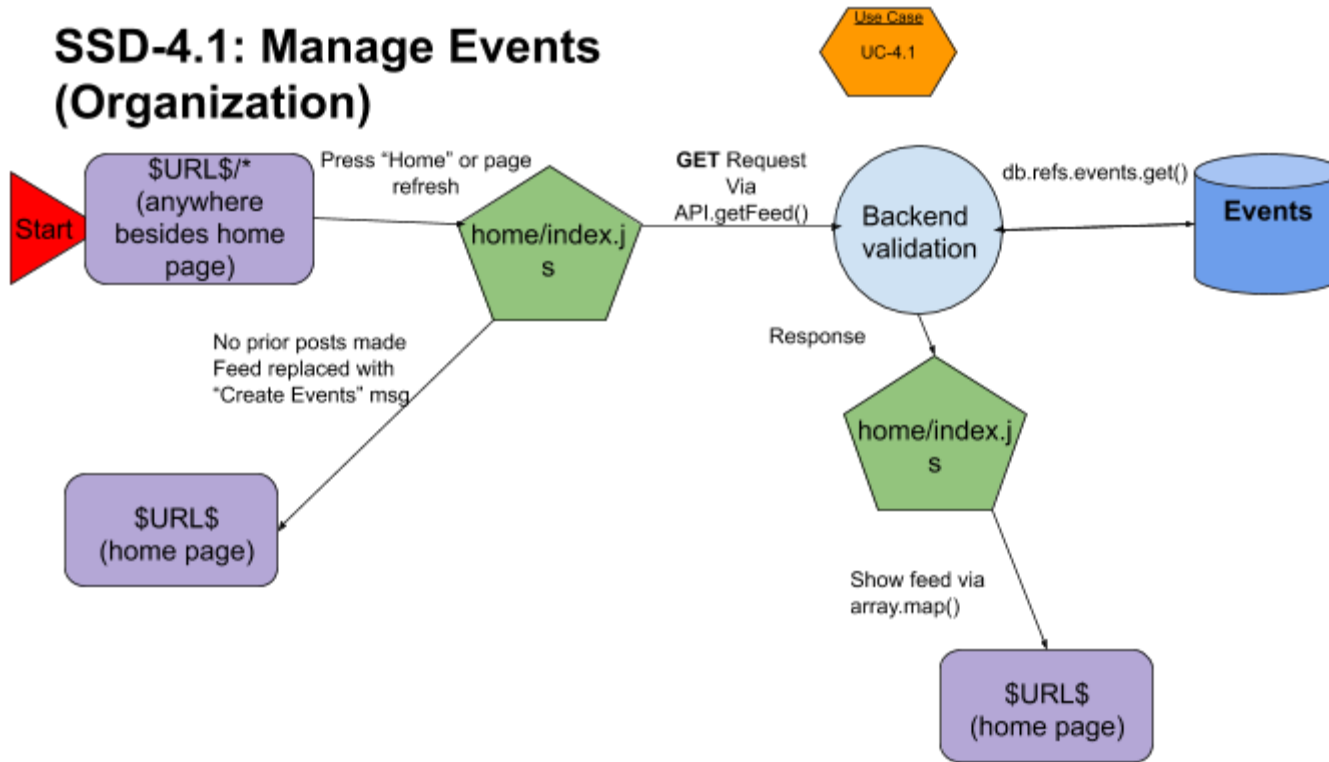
SSD-4.1: Manage Events (Organization)

Use Case
UC-4.1

Start

$URL$/*
(anywhere besides home page)

Press "Home" or page refresh

home/index.js

GET Request Via API.getFeed()

Backend validation

db.refs.events.get()

Events

No prior posts made
Feed replaced with "Create Events" msg

Response

$URL$
(home page)

home/index.js

Show feed via array.map()

$URL$
(home page)